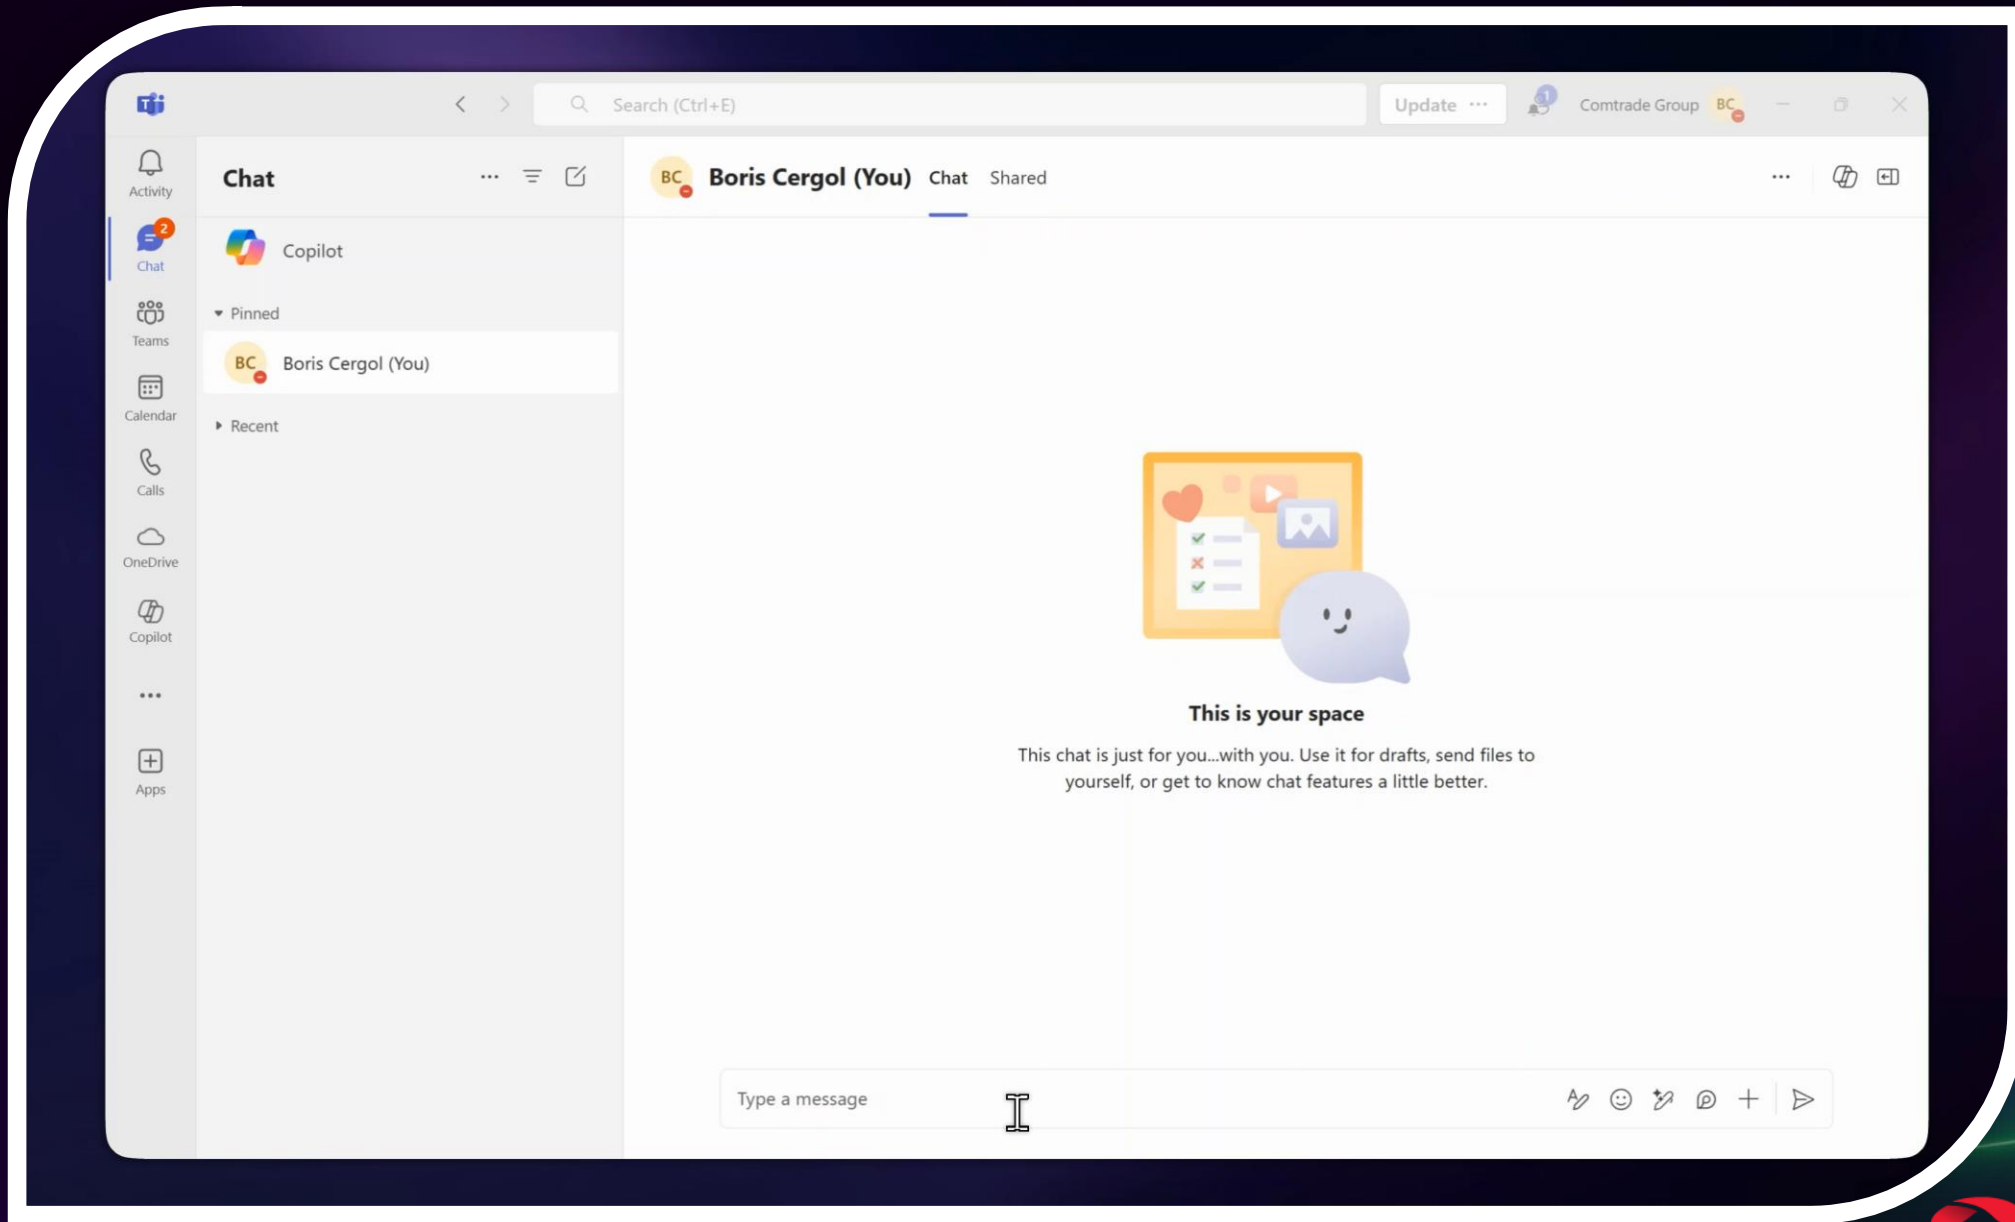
Search (Ctrl+E)

Update ···

Comtrade Group BC

Activity

2
Chat

Teams

Calendar

Calls

OneDrive

Copilot

···

Apps

Chat ···

Copilot

Pinned

BC Boris Cergol (You)

Recent

BC Boris Cergol (You) Chat Shared ···

This is your space

This chat is just for you...with you. Use it for drafts, send files to yourself, or get to know chat features a little better.

Type a message